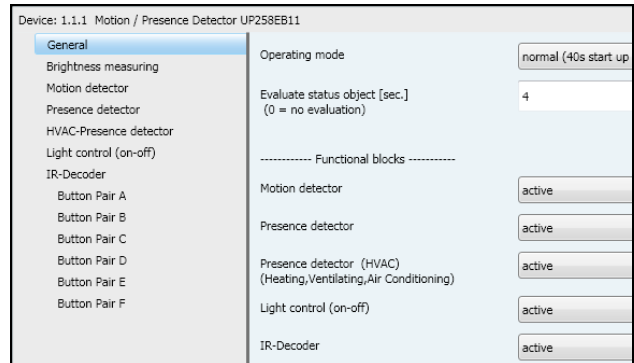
Device: 1.1.1 Motion / Presence Detector UP258EB11

General
Brightness measuring
Motion detector
Presence detector
HVAC-Presence detector
Light control (on-off)
IR-Decoder
Button Pair A
Button Pair B
Button Pair C
Button Pair D
Button Pair E
Button Pair F

Operating mode
normal (40s start up

Evaluate status object [sec.]
(0 = no evaluation)
4

------------ Functional blocks ------------

Motion detector
active

Presence detector
active

Presence detector (HVAC)
(Heating,Ventilating,Air Conditioning)
active

Light control (on-off)
active

IR-Decoder
active